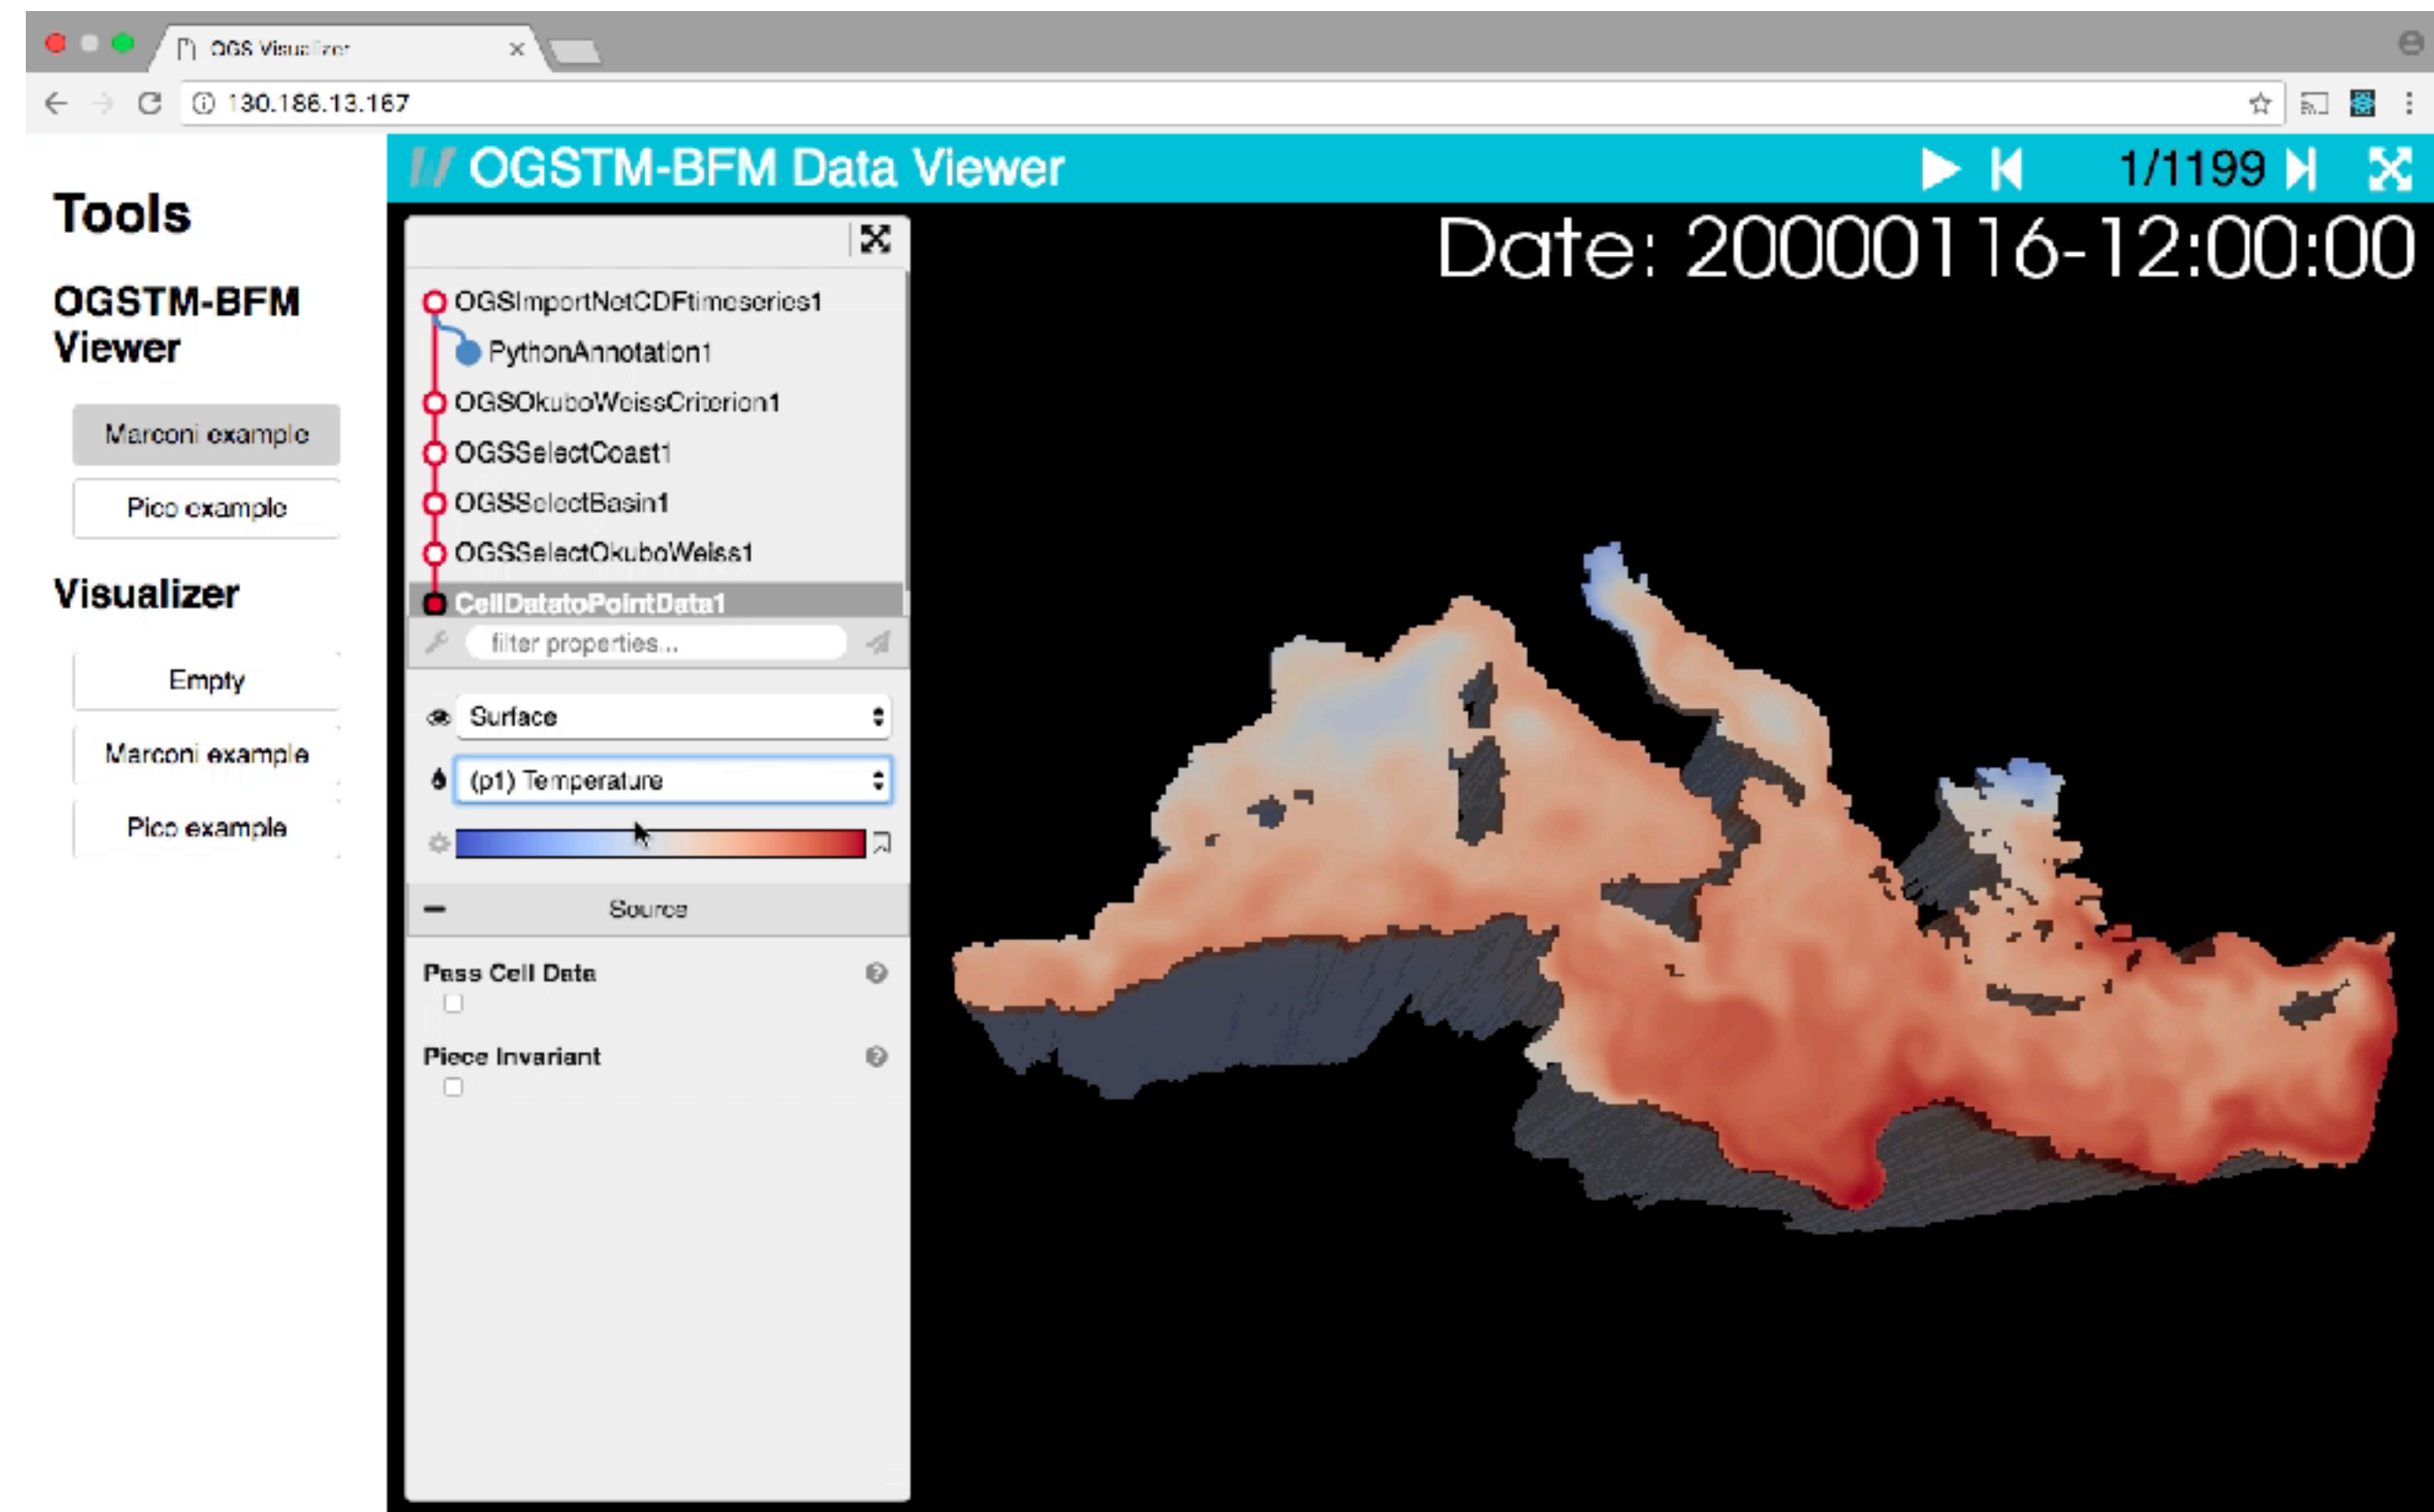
OGS Visualizer

130.186.13.167

Tools

OGSTM-BFM Viewer

Marconi example

Pico example

Visualizer

Empty

Marconi example

Pico example

OGSTM-BFM Data Viewer

1/1199

Date: 20000116-12:00:00

OGSImportNetCDFtimeseries1
PythonAnnotation1
OGSOkuboWeissCriterion1
OGSSelectCoast1
OGSSelectBasin1
OGSSelectOkuboWeiss1
CellDatatoPointData1

filter properties...

Surface

(p1) Temperature

Source

Pass Cell Data

Piece Invariant